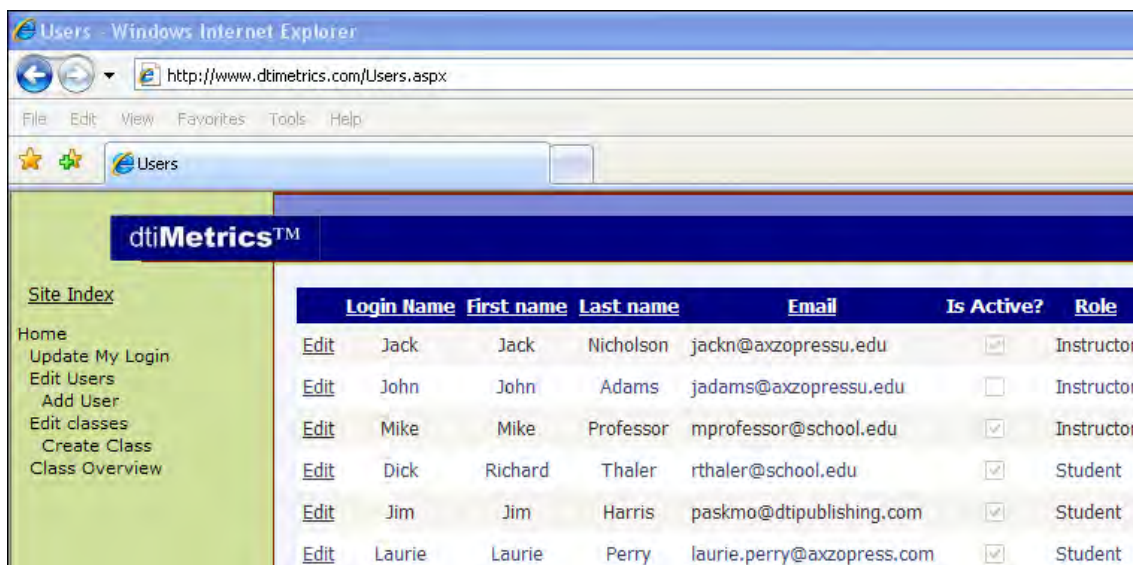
Users - Windows Internet Explorer

http://www.dtimetrics.com/Users.aspx

File Edit View Favorites Tools Help

Users

dtiMetrics™

Site Index

Home
Update My Login
Edit Users
Add User
Edit classes
Create Class
Class Overview

| | Login Name | First name | Last name | Email | Is Active? | Role |
|---|---|---|---|---|---|---|
| Edit | Jack | Jack | Nicholson | jackn@axzopressu.edu | ☑ | Instructor |
| Edit | John | John | Adams | jadams@axzopressu.edu | ☐ | Instructor |
| Edit | Mike | Mike | Professor | mprofessor@school.edu | ☑ | Instructor |
| Edit | Dick | Richard | Thaler | rthaler@school.edu | ☑ | Student |
| Edit | Jim | Jim | Harris | paskmo@dtipublishing.com | ☑ | Student |
| Edit | Laurie | Laurie | Perry | laurie.perry@axzopress.com | ☑ | Student |